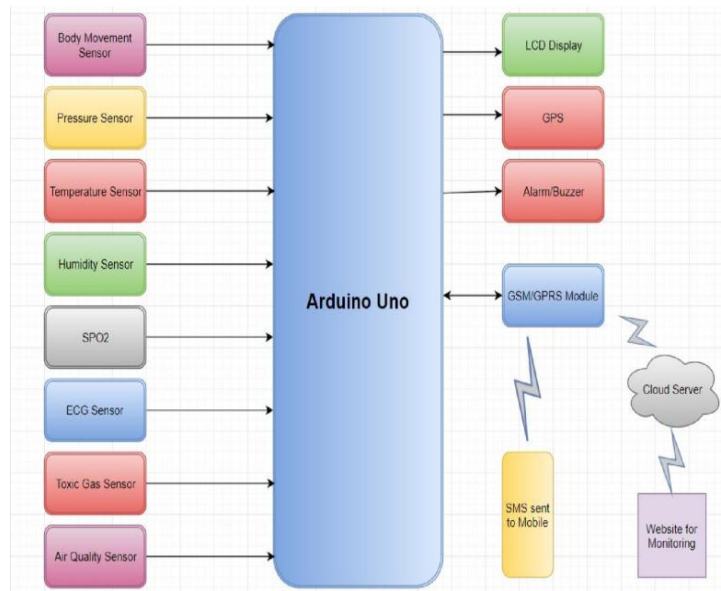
Body Movement Sensor

Pressure Sensor

Temperature Sensor

Humidity Sensor

SPO2

ECG Sensor

Toxic Gas Sensor

Air Quality Sensor

Arduino Uno

LCD Display

GPS

Alarm/Buzzer

GSM/GPRS Module

Cloud Server

SMS sent to Mobile

Website for Monitoring